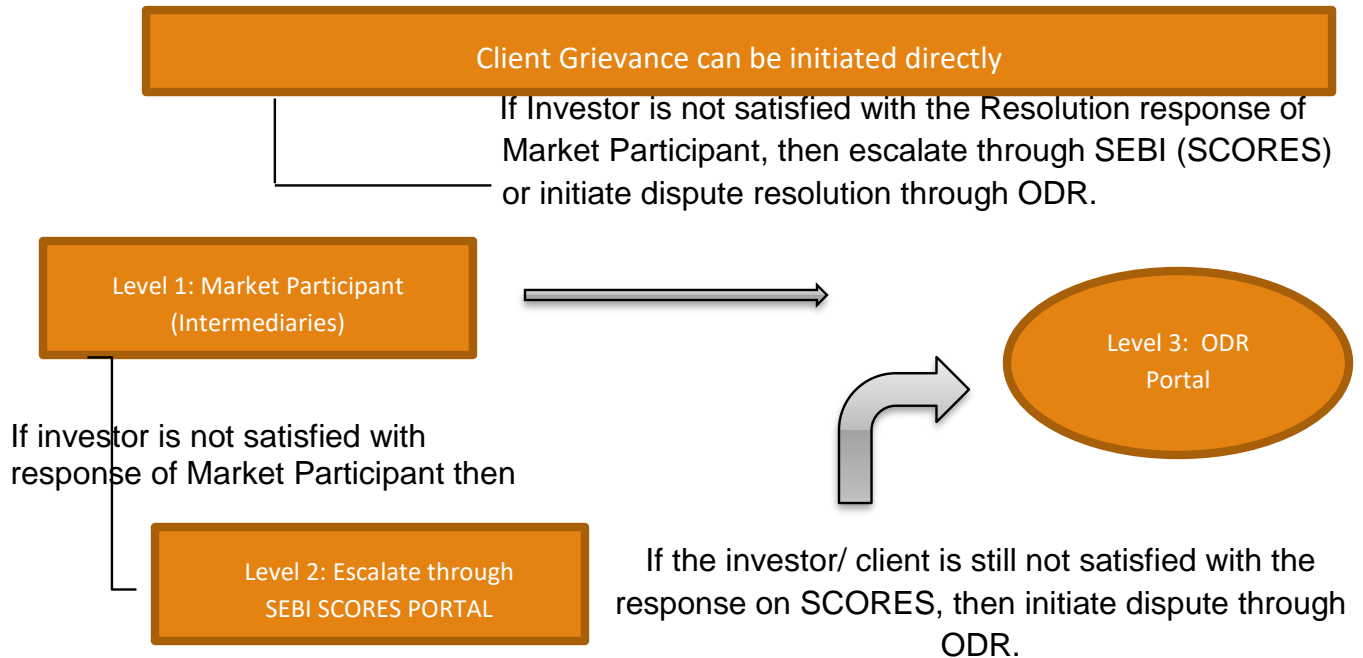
Client Grievance can be initiated directly

If Investor is not satisfied with the Resolution response of Market Participant, then escalate through SEBI (SCORES) or initiate dispute resolution through ODR.

Level 1: Market Participant (Intermediaries)

Level 3: ODR Portal

If investor is not satisfied with response of Market Participant then

Level 2: Escalate through SEBI SCORES PORTAL

If the investor/ client is still not satisfied with the response on SCORES, then initiate dispute through ODR.